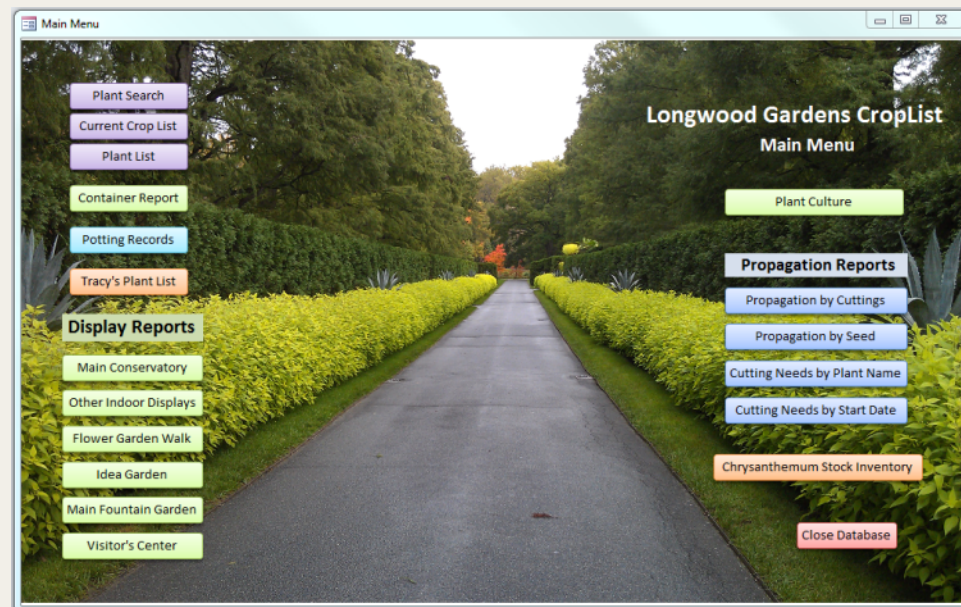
Main Menu

Plant Search
Current Crop List
Plant List
Container Report
Potting Records
Tracy's Plant List

Display Reports
Main Conservatory
Other Indoor Displays
Flower Garden Walk
Idea Garden
Main Fountain Garden
Visitor's Center

Longwood Gardens CropList
Main Menu

Plant Culture

Propagation Reports
Propagation by Cuttings
Propagation by Seed
Cutting Needs by Plant Name
Cutting Needs by Start Date

Chrysanthemum Stock Inventory

Close Database